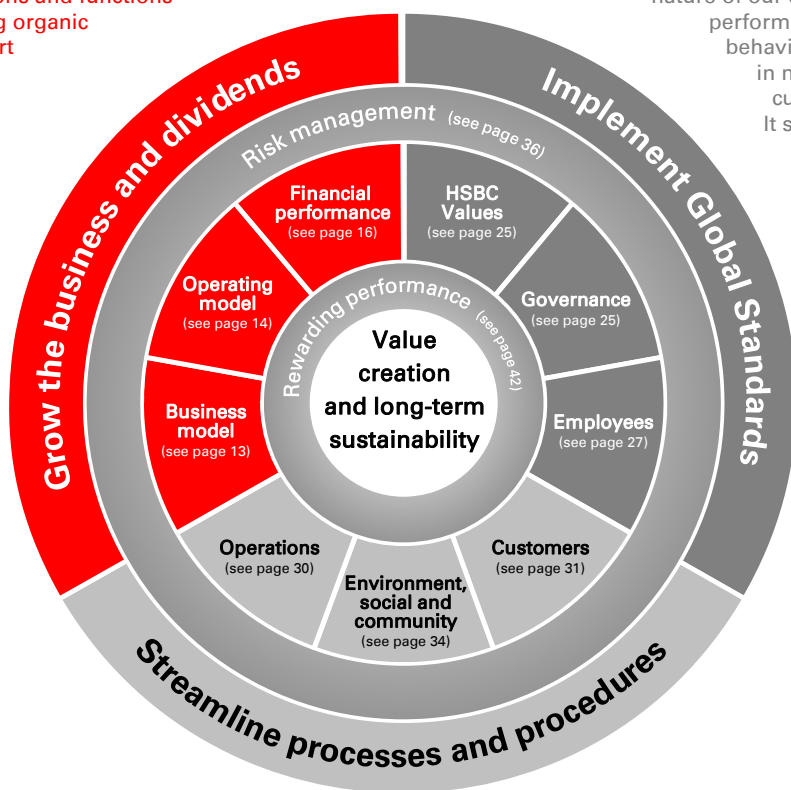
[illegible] and functions
g organic
rt

nature of our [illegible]
perform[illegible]
behavi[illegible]
in m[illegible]
cu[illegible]
It s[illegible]

Grow the business and dividends

Implement Global Standards

Risk management (see page 36)

Financial performance (see page 16)

HSBC Values (see page 25)

Operating model (see page 14)

Governance (see page 25)

Rewarding performance (see page 42)

Value creation and long-term sustainability

Business model (see page 13)

Employees (see page 27)

Operations (see page 30)

Environment, social and community (see page 34)

Customers (see page 31)

Streamline processes and procedures